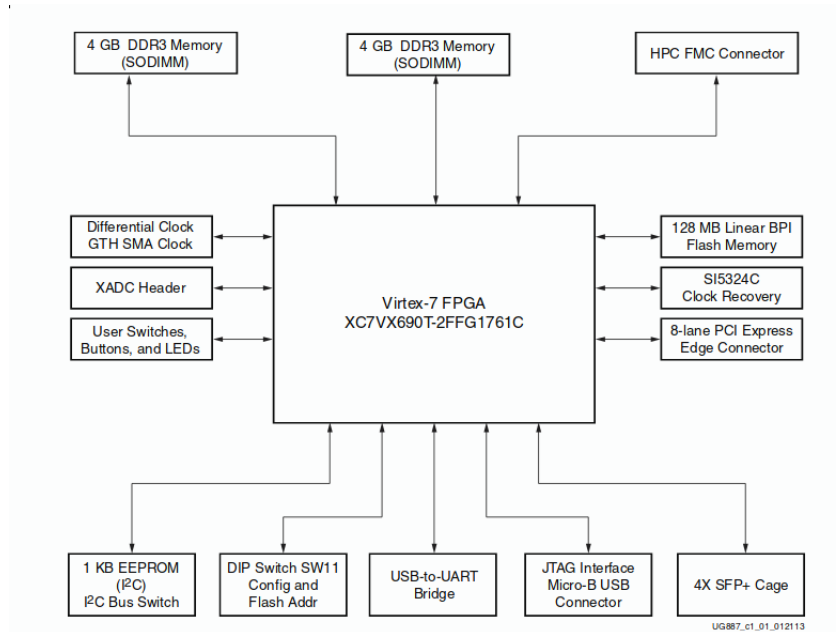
4 GB DDR3 Memory (SODIMM)

4 GB DDR3 Memory (SODIMM)

HPC FMC Connector

Differential Clock GTH SMA Clock

XADC Header

User Switches, Buttons, and LEDs

Virtex-7 FPGA XC7VX690T-2FFG1761C

128 MB Linear BPI Flash Memory

SI5324C Clock Recovery

8-lane PCI Express Edge Connector

1 KB EEPROM ($I^2C$) $I^2C$ Bus Switch

DIP Switch SW11 Config and Flash Addr

USB-to-UART Bridge

JTAG Interface Micro-B USB Connector

4X SFP+ Cage

UG887_c1_01_012113